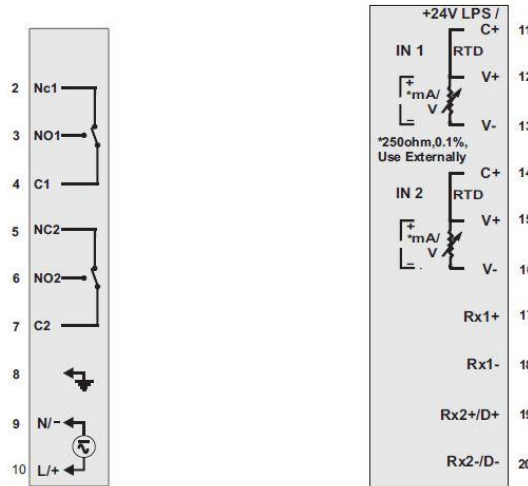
2 Nc1
3 NO1
4 C1
5 NC2
6 NO2
7 C2
8
9 N/-
10 L/+

+24V LPS /
C+ 11
IN 1
RTD
V+ 12
+
*mA/
V
-
V- 13
*250ohm,0.1%,
Use Externally
C+ 14
IN 2
RTD
V+ 15
+
*mA/
V
-
V- 16
Rx1+ 17
Rx1- 18
Rx2+/D+ 19
Rx2-/D- 20